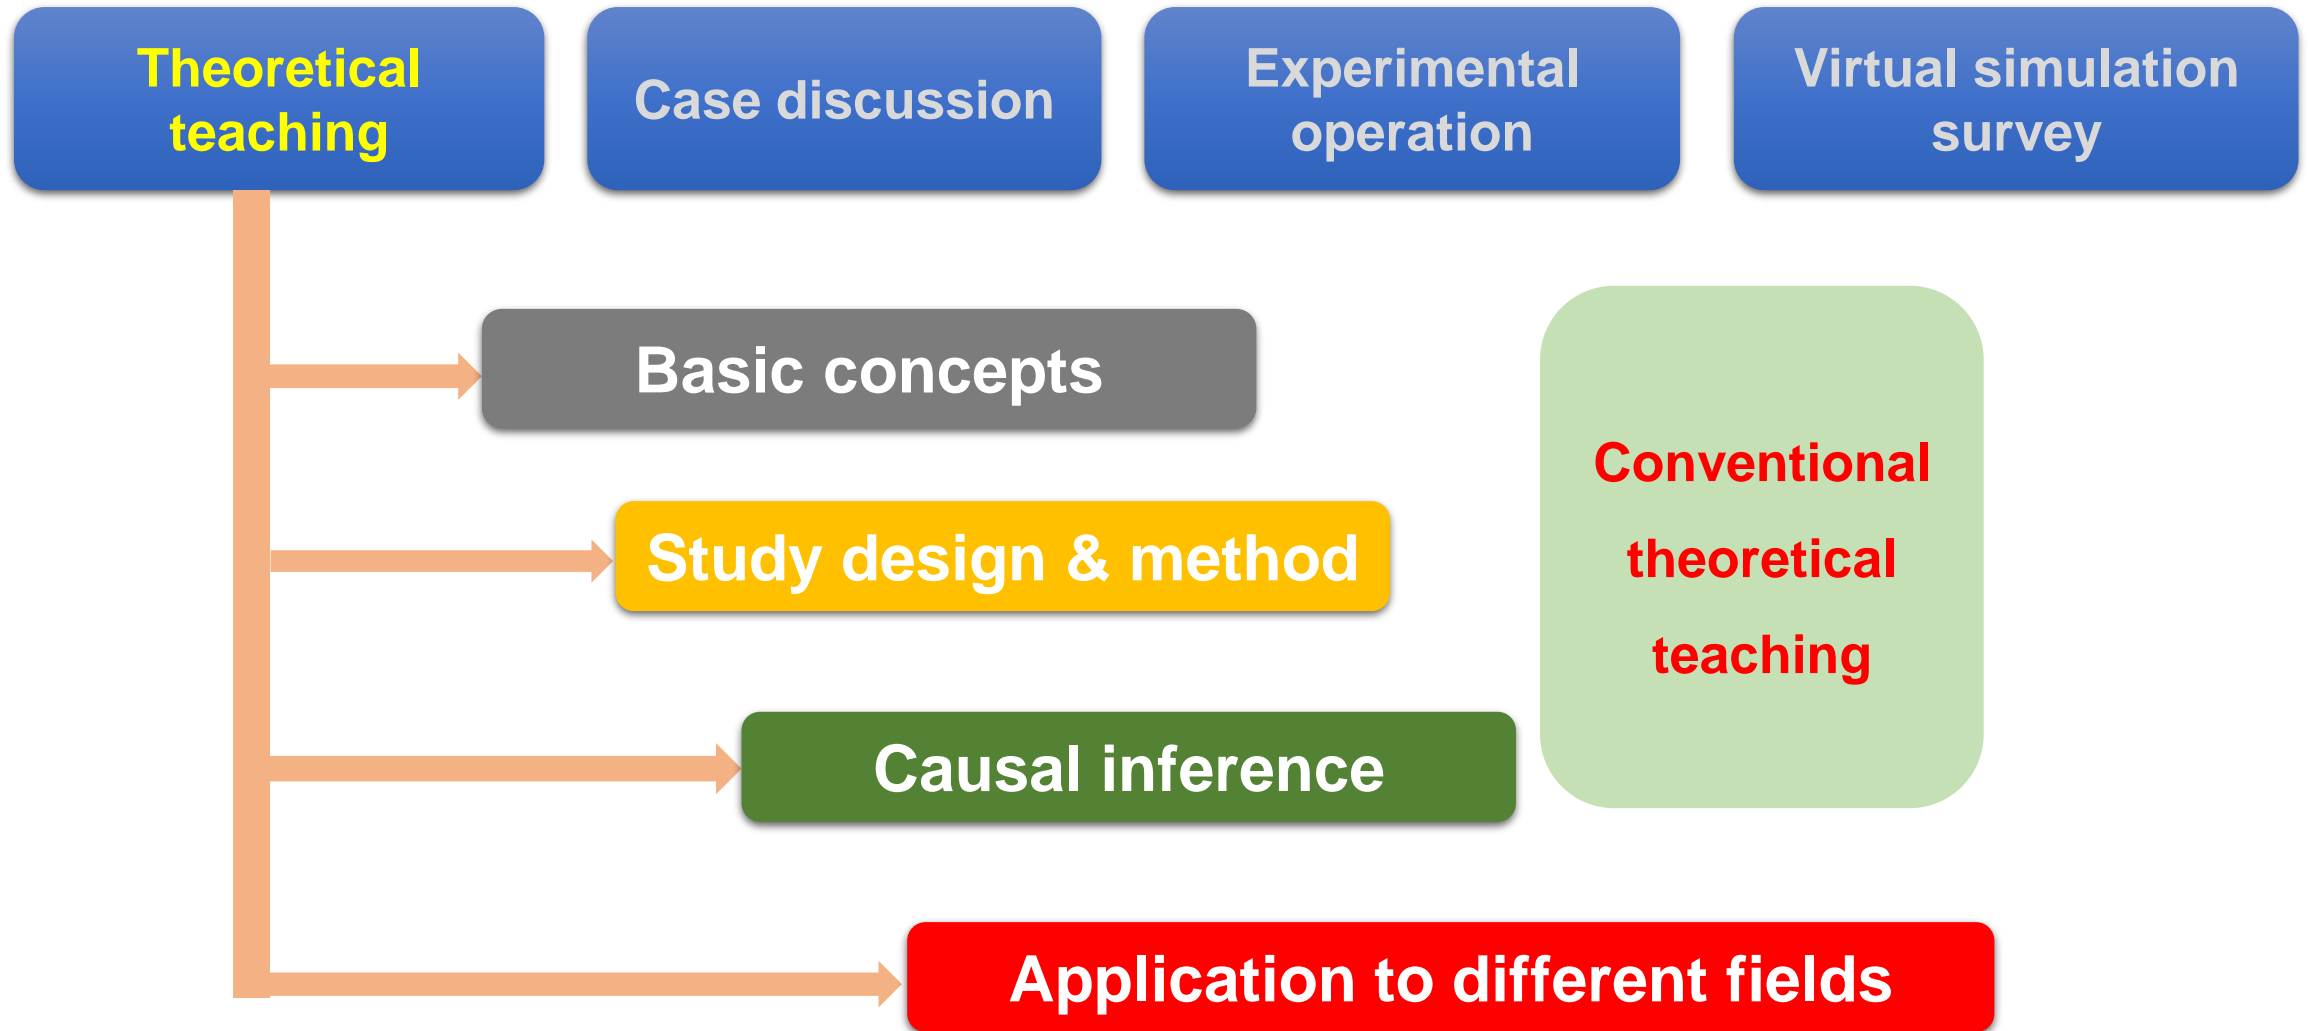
Theoretical teaching

Case discussion

Experimental operation

Virtual simulation survey

Basic concepts

Study design & method

Causal inference

Application to different fields

Conventional theoretical teaching